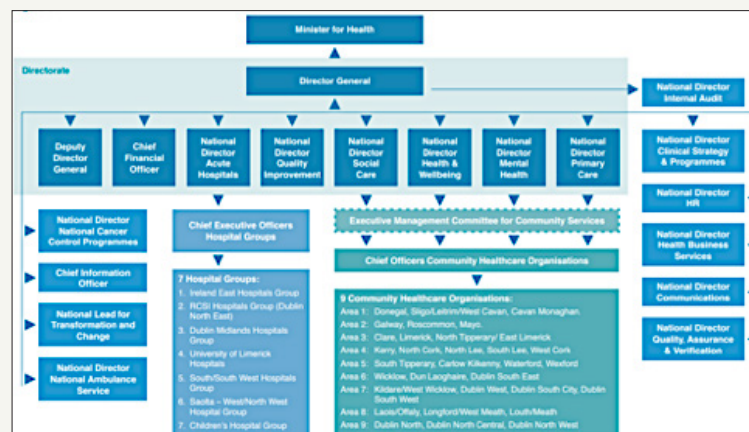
Minister for Health

Directorate

Director General

National Director Internal Audit

Deputy Director General

Chief Financial Officer

National Director Acute Hospitals

National Director Quality Improvement

National Director Social Care

National Director Health & Wellbeing

National Director Mental Health

National Director Primary Care

National Director Clinical Strategy & Programmes

National Director HR

National Director Health Business Services

National Director Communications

National Director Quality, Assurance & Verification

National Director National Cancer Control Programmes

Chief Information Officer

National Lead for Transformation and Change

National Director National Ambulance Service

Chief Executive Officers Hospital Groups

7 Hospital Groups:
1. Ireland East Hospitals Group
2. RCSI Hospitals Group (Dublin North East)
3. Dublin Midlands Hospitals Group
4. University of Limerick Hospitals
5. South/South West Hospitals Group
6. Saolta – West/North West Hospital Group
7. Children's Hospital Group

Executive Management Committee for Community Services

Chief Officers Community Healthcare Organisations

9 Community Healthcare Organisations:
Area 1: Donegal, Sligo/Leitrim/West Cavan, Cavan Monaghan.
Area 2: Galway, Roscommon, Mayo.
Area 3: Clare, Limerick, North Tipperary/ East Limerick
Area 4: Kerry, North Cork, North Lee, South Lee, West Cork
Area 5: South Tipperary, Carlow Kilkenny, Waterford, Wexford
Area 6: Wicklow, Dun Laoghaire, Dublin South East
Area 7: Kildare/West Wicklow, Dublin West, Dublin South City, Dublin South West
Area 8: Laois/Offaly, Longford/West Meath, Louth/Meath
Area 9: Dublin North, Dublin North Central, Dublin North West